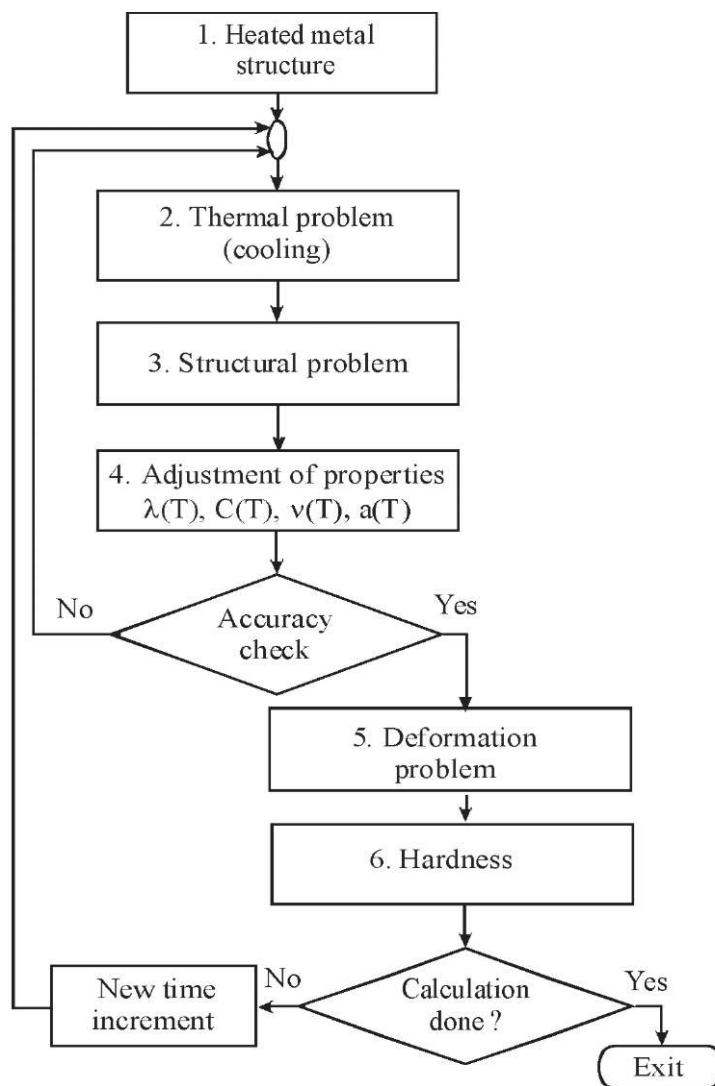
1. Heated metal structure

2. Thermal problem (cooling)

3. Structural problem

4. Adjustment of properties $\lambda(T)$, $C(T)$, $\nu(T)$, $a(T)$

No

Accuracy check

Yes

5. Deformation problem

6. Hardness

New time increment

No

Calculation done ?

Yes

Exit